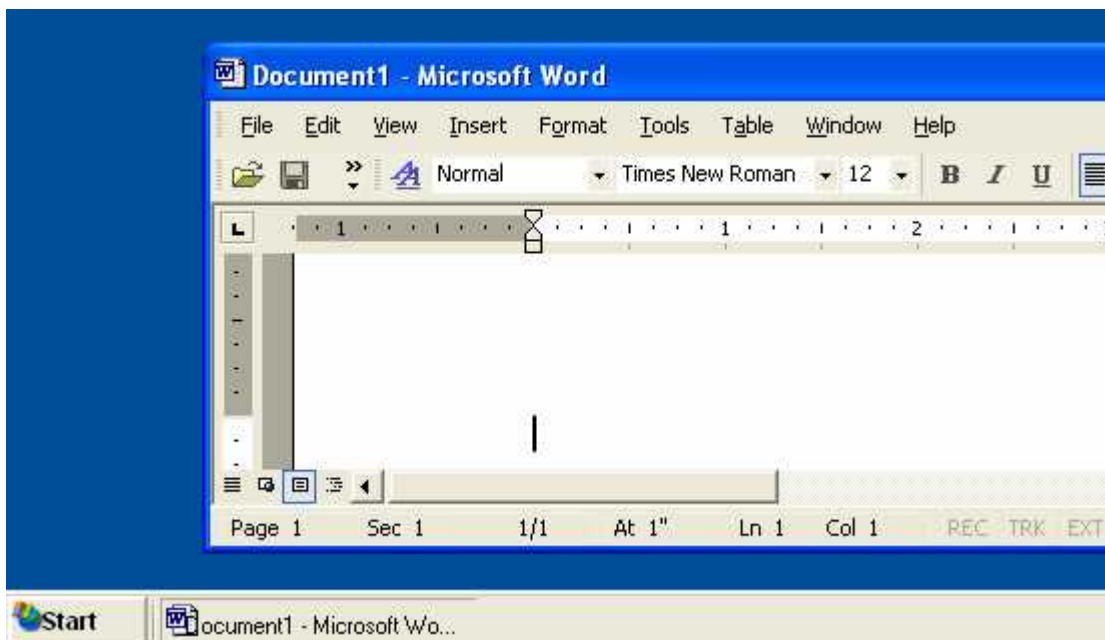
Document1 - Microsoft Word

File Edit View Insert Format Tools Table Window Help

Normal Times New Roman 12 B I U

1 1 2

Page 1 Sec 1 1/1 At 1" Ln 1 Col 1 REC TRK EXT

Start Document1 - Microsoft Wo...